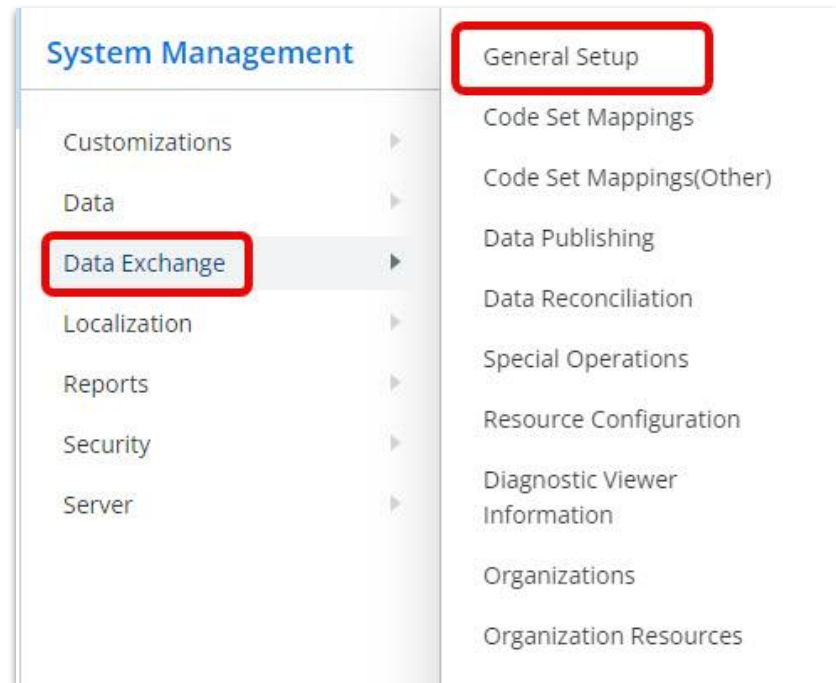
System Management

Customizations

Data

Data Exchange

Localization

Reports

Security

Server

General Setup

Code Set Mappings

Code Set Mappings(Other)

Data Publishing

Data Reconciliation

Special Operations

Resource Configuration

Diagnostic Viewer Information

Organizations

Organization Resources